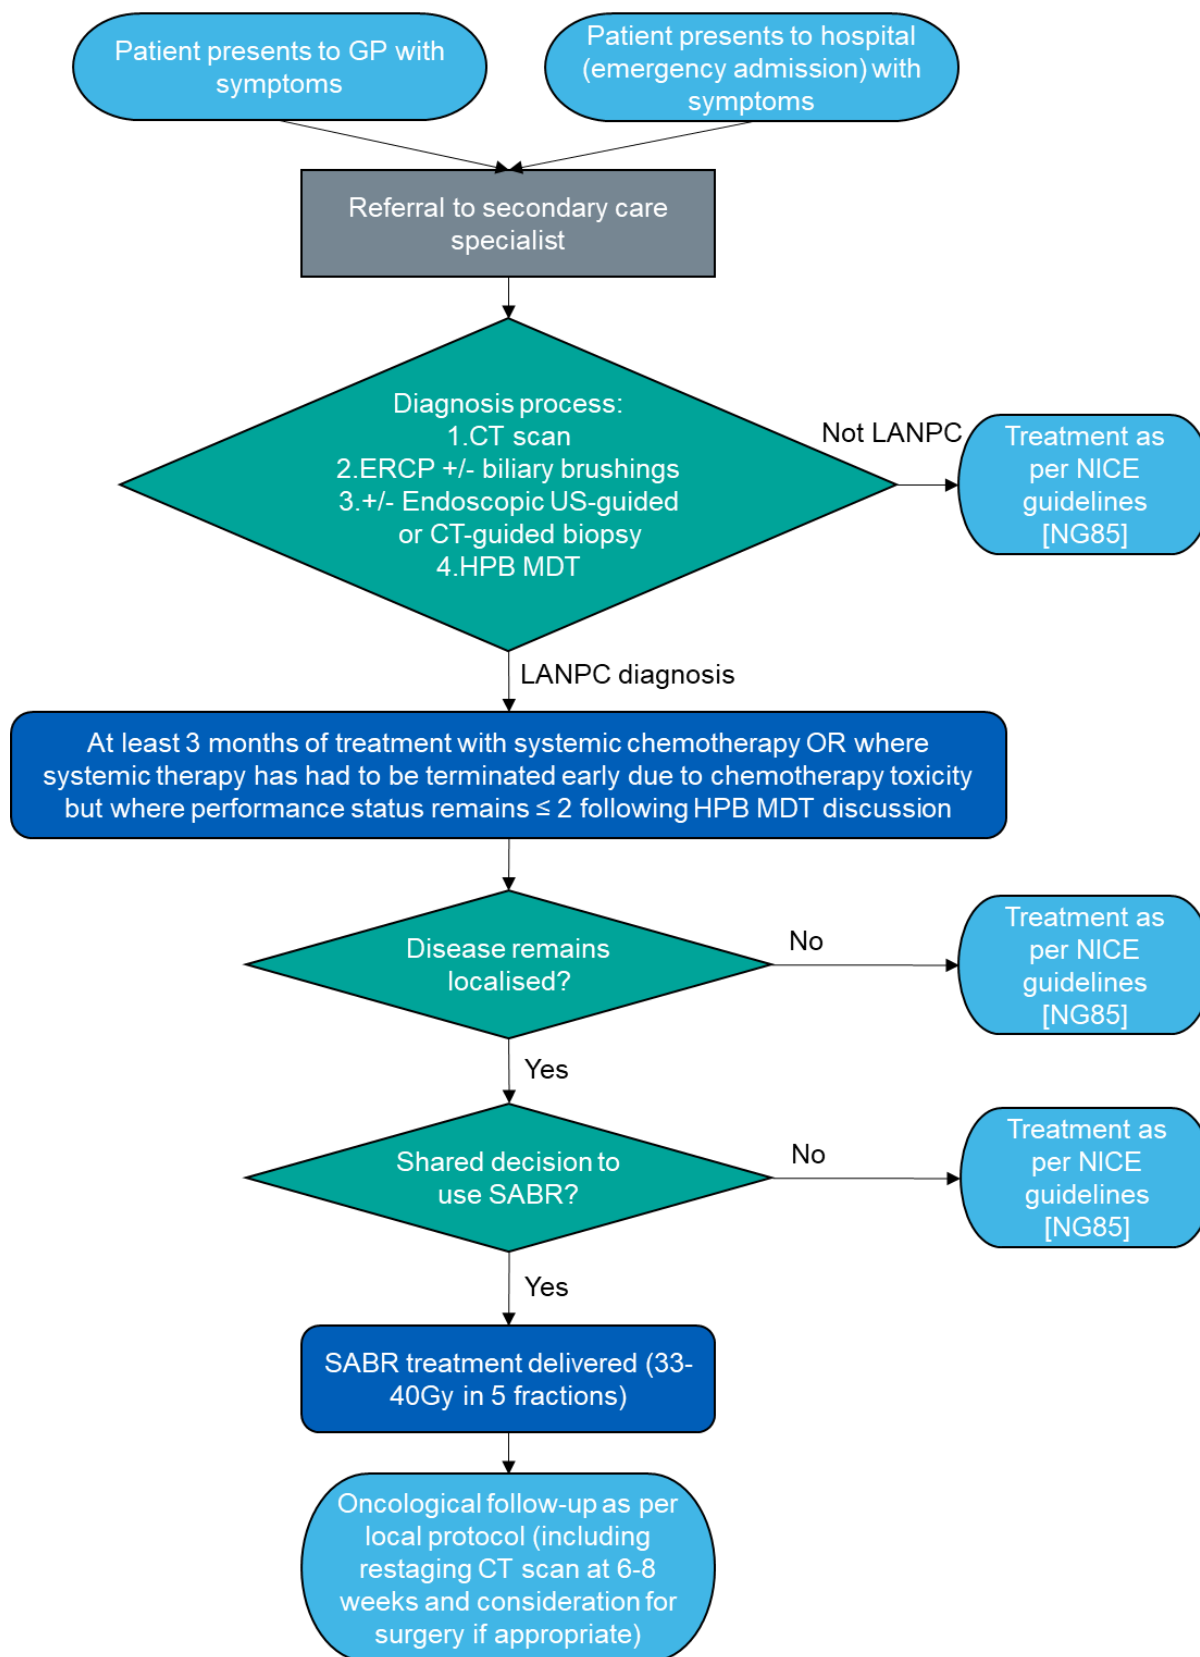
Patient presents to GP with symptoms

Patient presents to hospital (emergency admission) with symptoms

Referral to secondary care specialist

Diagnosis process:
1.CT scan
2.ERCP +/- biliary brushings
3.+/- Endoscopic US-guided or CT-guided biopsy
4.HPB MDT

Not LANPC

Treatment as per NICE guidelines [NG85]

LANPC diagnosis

At least 3 months of treatment with systemic chemotherapy OR where systemic therapy has had to be terminated early due to chemotherapy toxicity but where performance status remains ≤ 2 following HPB MDT discussion

Disease remains localised?

No

Treatment as per NICE guidelines [NG85]

Yes

Shared decision to use SABR?

No

Treatment as per NICE guidelines [NG85]

Yes

SABR treatment delivered (33-40Gy in 5 fractions)

Oncological follow-up as per local protocol (including restaging CT scan at 6-8 weeks and consideration for surgery if appropriate)